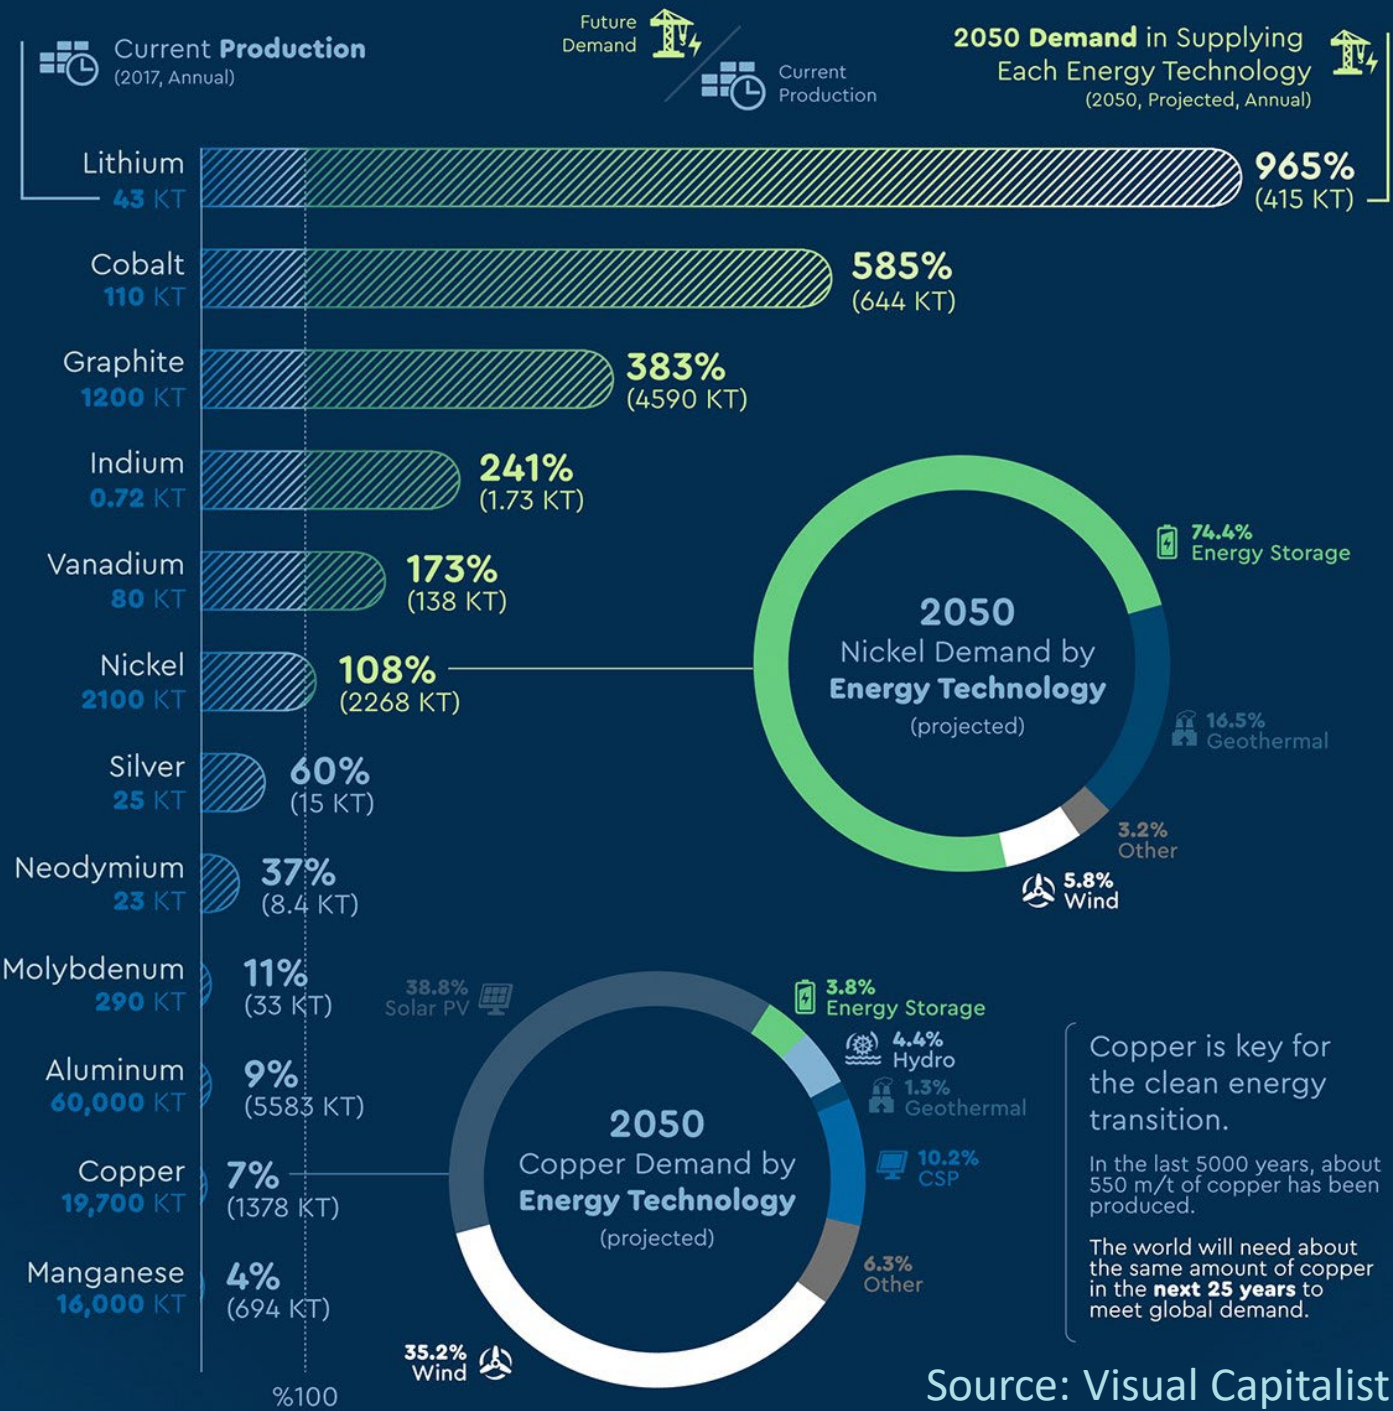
Current **Production**
(2017, Annual)

Future Demand

Current Production

**2050 Demand** in Supplying Each Energy Technology
(2050, Projected, Annual)

Lithium
43 KT
965%
(415 KT)

Cobalt
110 KT
585%
(644 KT)

Graphite
1200 KT
383%
(4590 KT)

Indium
0.72 KT
241%
(1.73 KT)

Vanadium
80 KT
173%
(138 KT)

Nickel
2100 KT
108%
(2268 KT)

Silver
25 KT
60%
(15 KT)

Neodymium
23 KT
37%
(8.4 KT)

Molybdenum
290 KT
11%
(33 KT)

Aluminum
60,000 KT
9%
(5583 KT)

Copper
19,700 KT
7%
(1378 KT)

Manganese
16,000 KT
4%
(694 KT)

%100

2050
Nickel Demand by
**Energy Technology**
(projected)

74.4%
Energy Storage

16.5%
Geothermal

3.2%
Other

5.8%
Wind

2050
Copper Demand by
**Energy Technology**
(projected)

38.8%
Solar PV

3.8%
Energy Storage

4.4%
Hydro

1.3%
Geothermal

10.2%
CSP

6.3%
Other

35.2%
Wind

Copper is key for the clean energy transition.

In the last 5000 years, about 550 m/t of copper has been produced.

The world will need about the same amount of copper in the **next 25 years** to meet global demand.

Source: Visual Capitalist